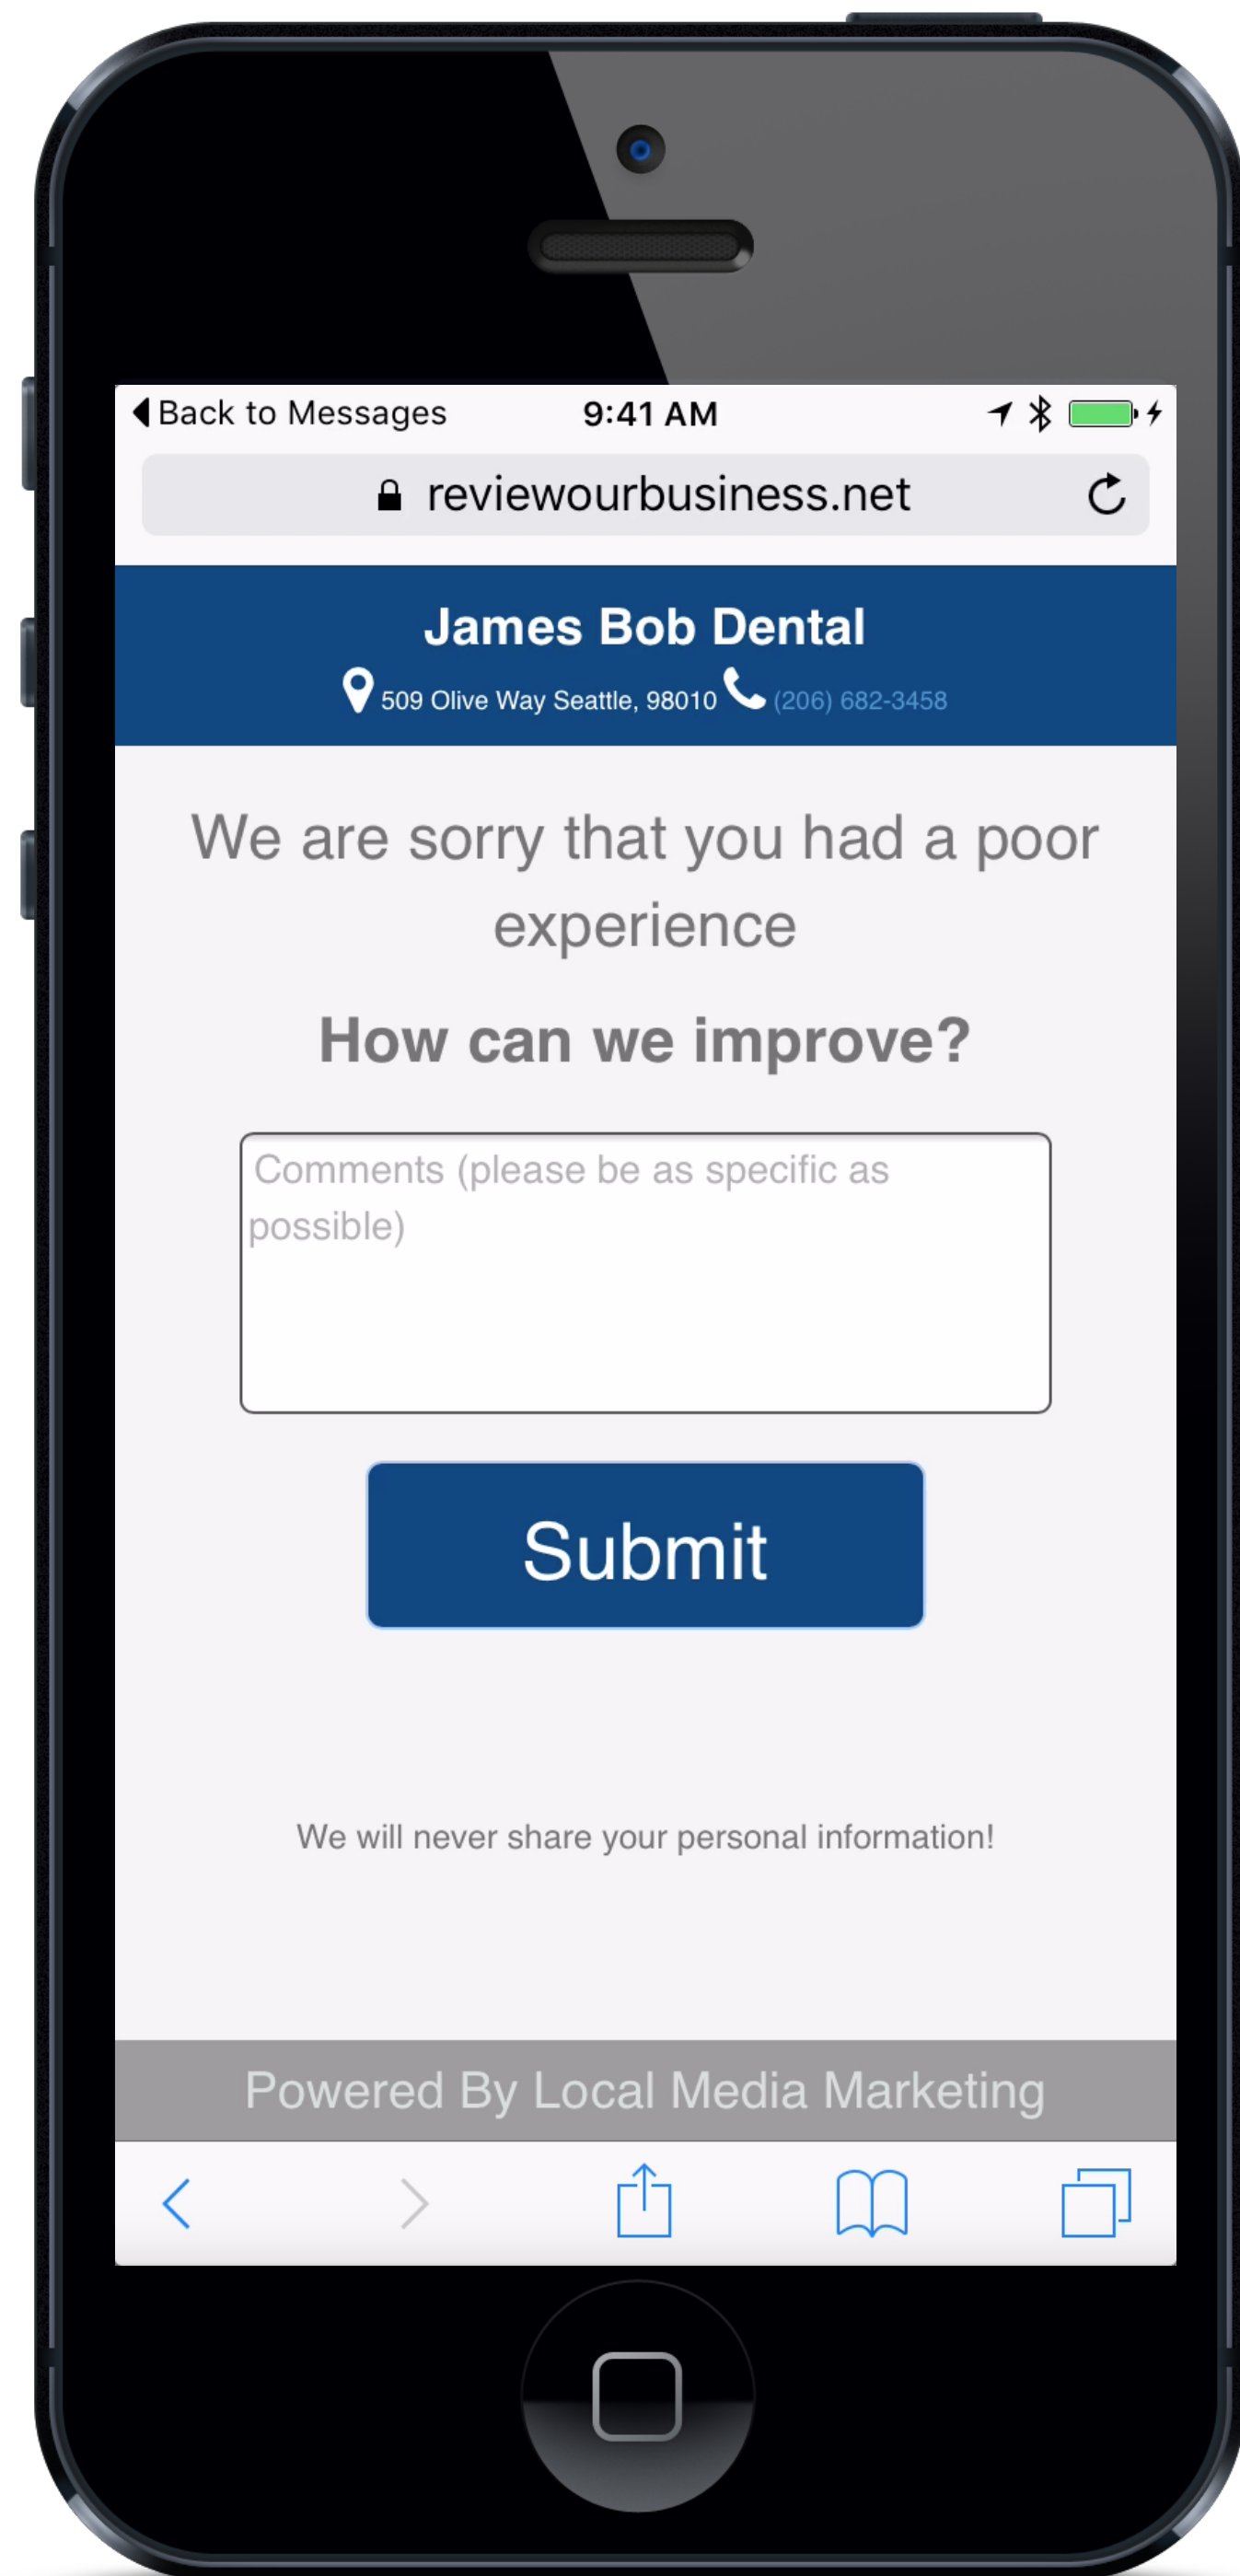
◀ Back to Messages 9:41 AM

reviewourbusiness.net

James Bob Dental

509 Olive Way Seattle, 98010 (206) 682-3458

We are sorry that you had a poor experience

How can we improve?

Comments (please be as specific as possible)

Submit

We will never share your personal information!

Powered By Local Media Marketing